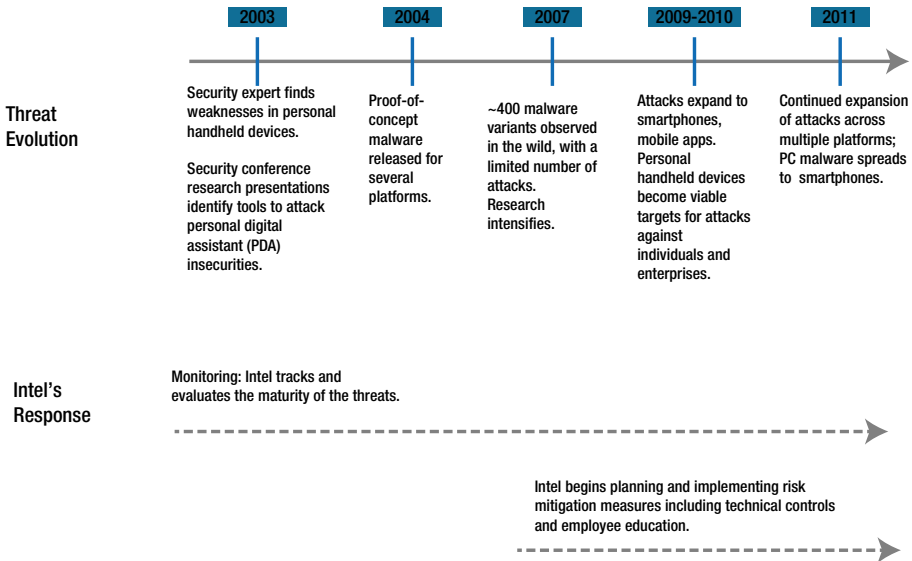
2003

2004

2007

2009-2010

2011

Threat Evolution

Security expert finds weaknesses in personal handheld devices.

Security conference research presentations identify tools to attack personal digital assistant (PDA) insecurities.

Proof-of-concept malware released for several platforms.

~400 malware variants observed in the wild, with a limited number of attacks. Research intensifies.

Attacks expand to smartphones, mobile apps. Personal handheld devices become viable targets for attacks against individuals and enterprises.

Continued expansion of attacks across multiple platforms; PC malware spreads to smartphones.

Intel's Response

Monitoring: Intel tracks and evaluates the maturity of the threats.

Intel begins planning and implementing risk mitigation measures including technical controls and employee education.